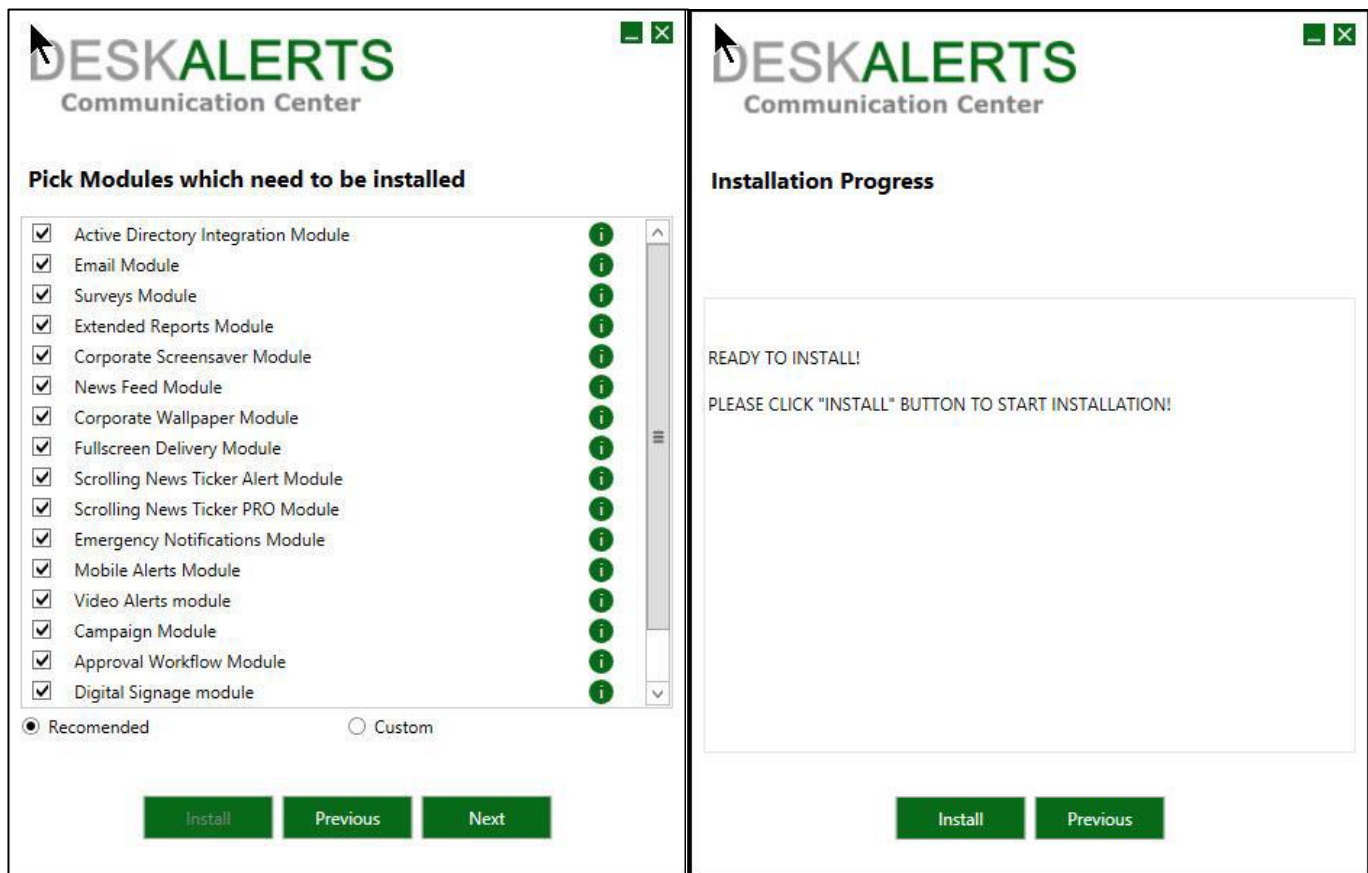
DESKALERTS
Communication Center

Pick Modules which need to be installed

Active Directory Integration Module
Email Module
Surveys Module
Extended Reports Module
Corporate Screensaver Module
News Feed Module
Corporate Wallpaper Module
Fullscreen Delivery Module
Scrolling News Ticker Alert Module
Scrolling News Ticker PRO Module
Emergency Notifications Module
Mobile Alerts Module
Video Alerts module
Campaign Module
Approval Workflow Module
Digital Signage module

Recomended
Custom

Install
Previous
Next

DESKALERTS
Communication Center

Installation Progress

READY TO INSTALL!

PLEASE CLICK "INSTALL" BUTTON TO START INSTALLATION!

Install
Previous